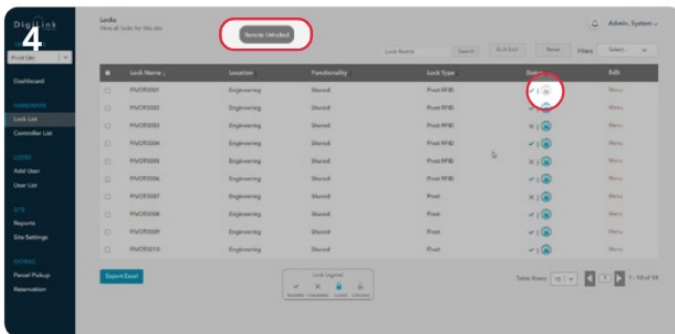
DigiLink

4

Pivot Site

Dashboard

HARDWARE

Lock List

Controller List

USERS

Add User

User List

SITE

Reports

Site Settings

EXTRAS

Parcel Pickup

Reservation

Locks

View all locks for this site

Remote Unlocked

Admin, System

Lock Name

Search

Bulk Edit

Reset

Filters

Select...

| | Lock Name | Location | Functionality | Lock Type | Status | Edit |
|---|---|---|---|---|---|---|
| | PIVOT0001 | Engineering | Shared | Pivot RFID | ✓ | Menu |
| | PIVOT0002 | Engineering | Shared | Pivot RFID | | Menu |
| | PIVOT0003 | Engineering | Shared | Pivot RFID | × | Menu |
| | PIVOT0004 | Engineering | Shared | Pivot RFID | ✓ | Menu |
| | PIVOT0005 | Engineering | Shared | Pivot RFID | × | Menu |
| | PIVOT0006 | Engineering | Shared | Pivot RFID | × | Menu |
| | PIVOT0007 | Engineering | Shared | Pivot | × | Menu |
| | PIVOT0008 | Engineering | Shared | Pivot | ✓ | Menu |
| | PIVOT0009 | Engineering | Shared | Pivot | ✓ | Menu |
| | PIVOT0010 | Engineering | Shared | Pivot | ✓ | Menu |

Export Excel

Lock Legend

Assisted Unassisted Locked Unlocked

Table Rows: 10

1

1 - 10 of 18